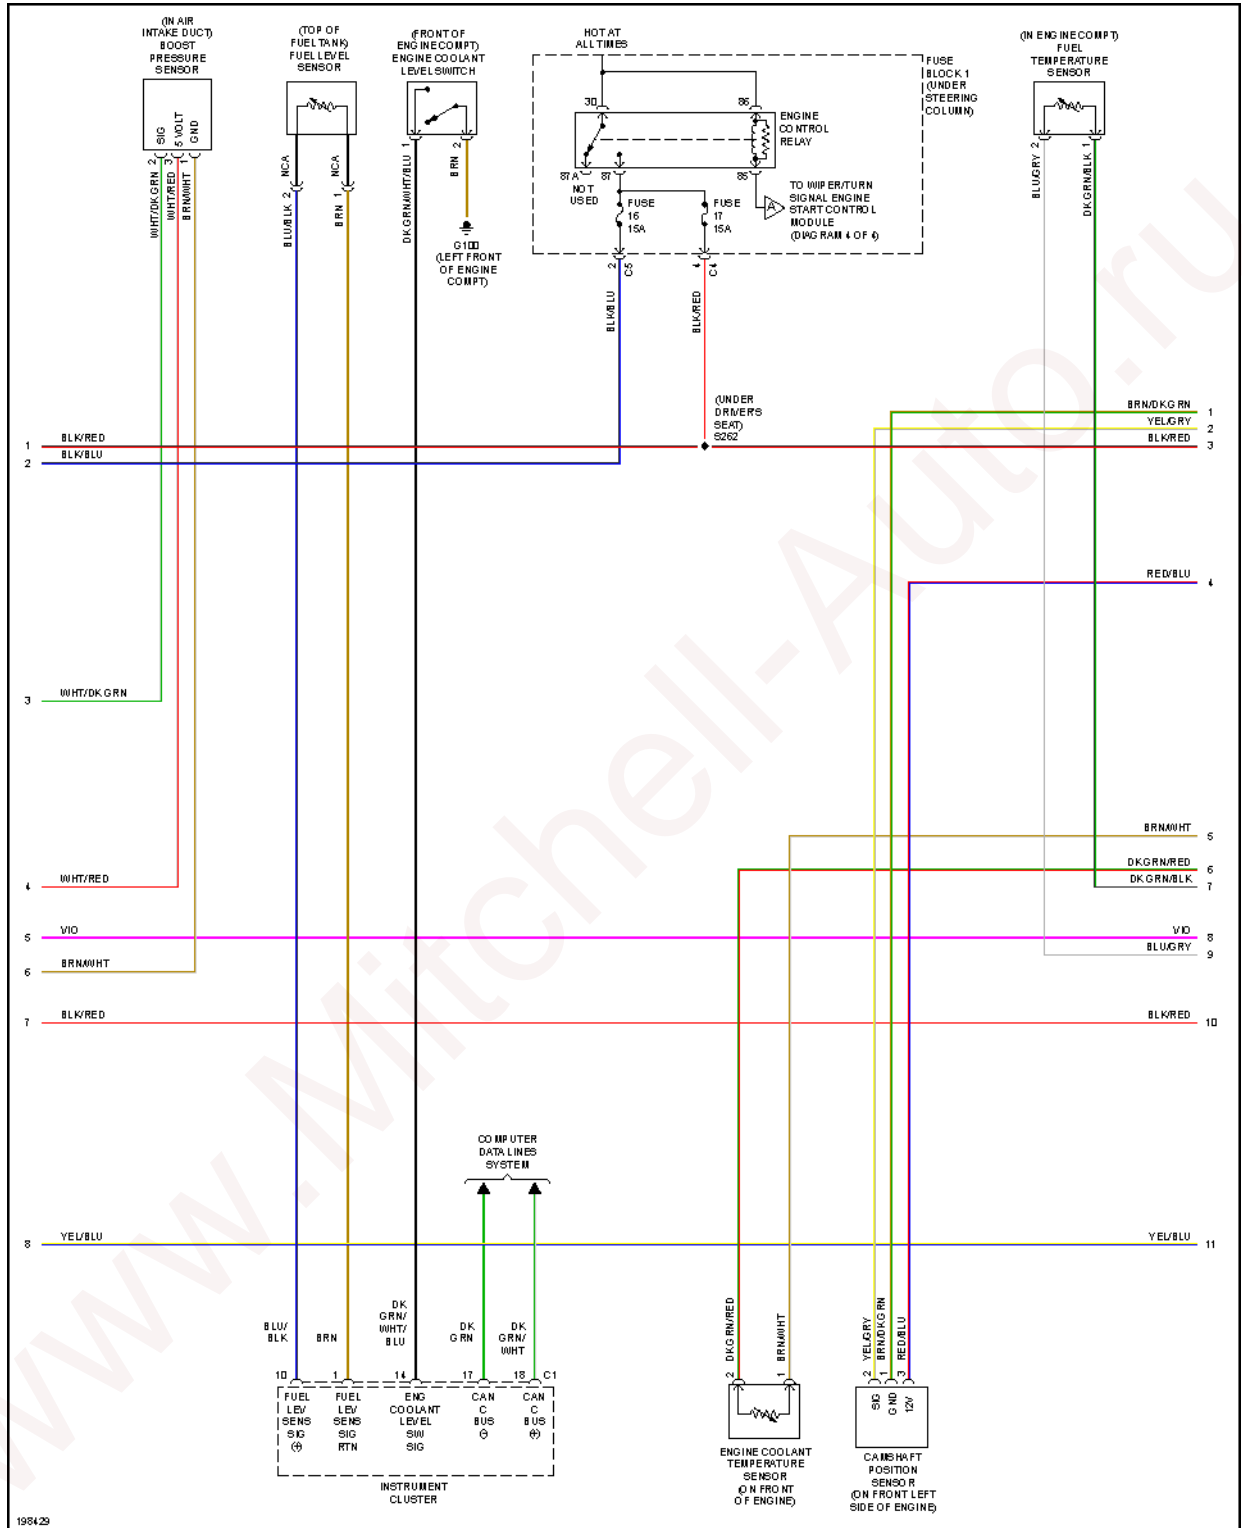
(IN AIR INTAKE DUCT) BOOST PRESSURE SENSOR

SIG 5 VOLT GND

2 3 1

WHT/DK GRN WHT/RED BRN/WHT

(TOP OF FUEL TANK) FUEL LEVEL SENSOR

NCA 2 BLU/BLK

NCA 1 BRN

(FRONT OF ENGINE COMPT) ENGINE COOLANT LEVEL SWITCH

1 DK GRN/WHT/BLU

2 BRN

G100 (LEFT FRONT OF ENGINE COMPT)

HOT AT ALL TIMES

30 86

ENGINE CONTROL RELAY

87A 87 85

NOT USED

FUSE 16 15A

FUSE 17 15A

TO WIPER/TURN SIGNAL ENGINE START CONTROL MODULE (DIAGRAM 4 OF 4)

A

FUSE BLOCK 1 (UNDER STEERING COLUMN)

2 C5

4 C4

BLK/BLU

BLK/RED

(IN ENGINE COMPT) FUEL TEMPERATURE SENSOR

2 BLU/GRY

1 DK GRN/BLK

(UNDER DRIVER'S SEAT) S262

1 BLK/RED

2 BLK/BLU

BRN/DKGRN 1

YEL/GRY 2

BLK/RED 3

RED/BLU 4

3 WHT/DK GRN

BRN/WHT 5

DKGRN/RED 6

DK GRN/BLK 7

4 WHT/RED

5 VIO

VIO 8

BLU/GRY 9

6 BRN/WHT

7 BLK/RED

BLK/RED 10

COMPUTER DATA LINES SYSTEM

8 YEL/BLU

YEL/BLU 11

BLU/ BLK

BRN

DK GRN/ WHT/ BLU

DK GRN

DK GRN/ WHT

10 1 14 17 18 C1

FUEL LEV SENS SIG ⊕

FUEL LEV SENS SIG RTN

ENG COOLANT LEVEL SW SIG

CAN C BUS ⊖

CAN C BUS ⊕

INSTRUMENT CLUSTER

DK GRN/RED 2

BRN/WHT 1

ENGINE COOLANT TEMPERATURE SENSOR (ON FRONT OF ENGINE)

YEL/GRY 2

BRN/DK GRN 1

RED/BLU 3

SIG GND 12V

CAMSHAFT POSITION SENSOR (ON FRONT LEFT SIDE OF ENGINE)

198429

www.Mitchell-Auto.ru